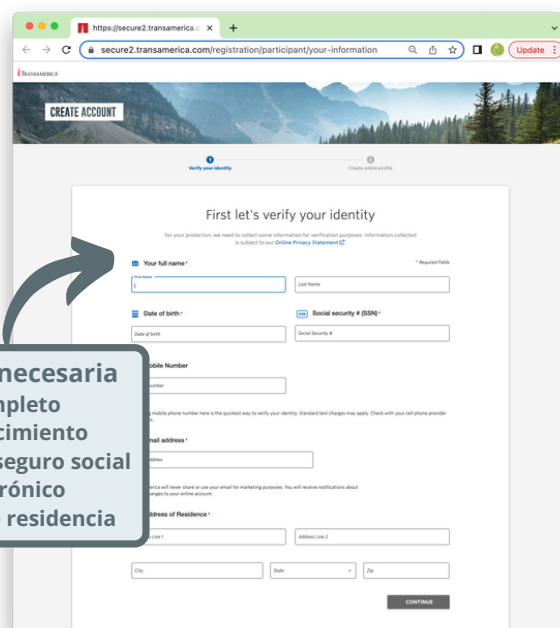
https://secure2.transamerica.c ×
+
secure2.transamerica.com/registration/participant/your-information
Update

TRANSAMERICA

CREATE ACCOUNT

1
Verify your identity
2
Create online profile

First let's verify your identity

For your protection, we need to collect some information for verification purposes. Information collected is subject to our Online Privacy Statement.

Your full name*
* Required Fields
First Name
Last Name

Date of birth*
Date of birth
Social security # (SSN)*
Social Security #

Mobile Number
Number

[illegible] mobile phone number here is the quickest way to verify your identity. Standard text charges may apply. Check with your cell phone provider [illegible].

Email address*
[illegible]ddress

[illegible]erica will never share or use your email for marketing purposes. You will receive notifications about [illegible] changes to your online account.

Address of Residence*
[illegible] Line 1
Address Line 2

City
State
Zip

CONTINUE

necesaria
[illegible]mpleto
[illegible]cimiento
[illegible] seguro social
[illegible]rónico
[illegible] residencia